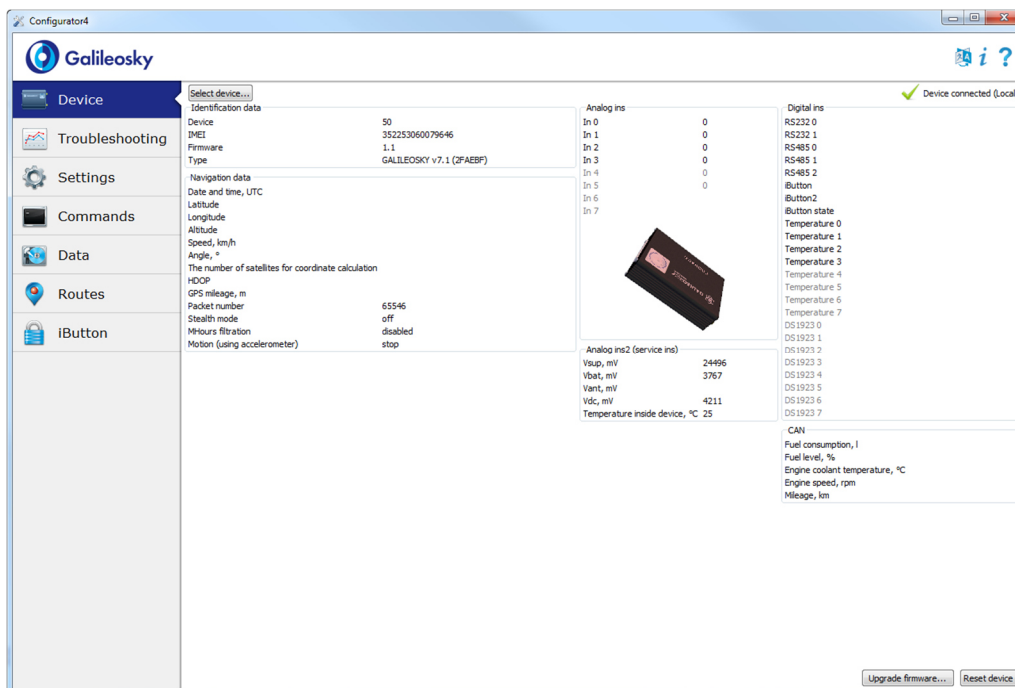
Configurator4

Galileosky

i ?

Device
Troubleshooting
Settings
Commands
Data
Routes
iButton

Select device...

Device connected (Local

Identification data

| | |
|---|---|
| Device | 50 |
| IMEI | 352253060079646 |
| Firmware | 1.1 |
| Type | GALILEOSKY v7.1 (2FAEBF) |

Navigation data

| | |
|---|---|
| Date and time, UTC | |
| Latitude | |
| Longitude | |
| Altitude | |
| Speed, km/h | |
| Angle, ° | |
| The number of satellites for coordinate calculation | |
| HDOP | |
| GPS mileage, m | |
| Packet number | 65546 |
| Stealth mode | off |
| MHours filtration | disabled |
| Motion (using accelerometer) | stop |

Analog ins

| | |
|---|---|
| In 0 | 0 |
| In 1 | 0 |
| In 2 | 0 |
| In 3 | 0 |
| In 4 | 0 |
| In 5 | 0 |
| In 6 | |
| In 7 | |

Analog ins2 (service ins)

| | |
|---|---|
| Vsup, mV | 24496 |
| Vbat, mV | 3767 |
| Vant, mV | |
| Vdc, mV | 4211 |
| Temperature inside device, °C | 25 |

Digital ins
RS232 0
RS232 1
RS485 0
RS485 1
RS485 2
iButton
iButton2
iButton state
Temperature 0
Temperature 1
Temperature 2
Temperature 3
Temperature 4
Temperature 5
Temperature 6
Temperature 7
DS1923 0
DS1923 1
DS1923 2
DS1923 3
DS1923 4
DS1923 5
DS1923 6
DS1923 7

CAN
Fuel consumption, l
Fuel level, %
Engine coolant temperature, °C
Engine speed, rpm
Mileage, km

Upgrade firmware...
Reset device